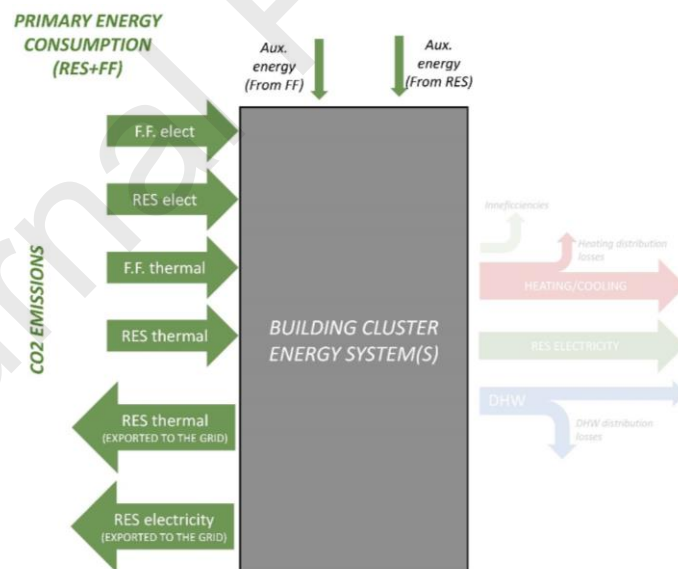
PRIMARY ENERGY CONSUMPTION (RES+FF)

Aux. energy (From FF)

Aux. energy (From RES)

F.F. elect

RES elect

F.F. thermal

RES thermal

CO2 EMISSIONS

BUILDING CLUSTER ENERGY SYSTEM(S)

RES thermal (EXPORTED TO THE GRID)

RES electricity (EXPORTED TO THE GRID)

Innefficiencies

Heating distribution losses

HEATING/COOLING

RES ELECTRICITY

DHW

DHW distribution losses